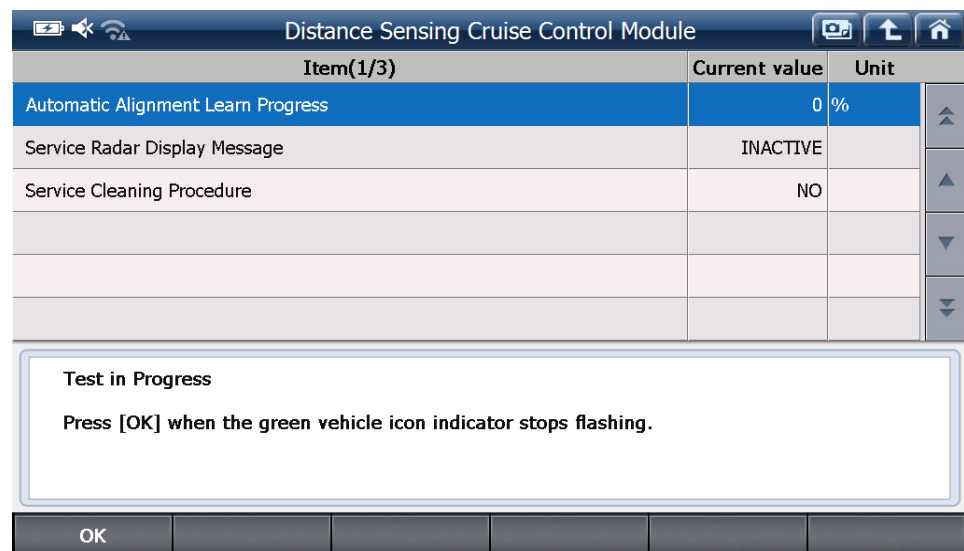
Distance Sensing Cruise Control Module

| Item(1/3) | Current value | Unit |
|---|---|---|
| Automatic Alignment Learn Progress | 0 | % |
| Service Radar Display Message | INACTIVE | |
| Service Cleaning Procedure | NO | |
| | | |
| | | |
| | | |

Test in Progress

Press [OK] when the green vehicle icon indicator stops flashing.

OK